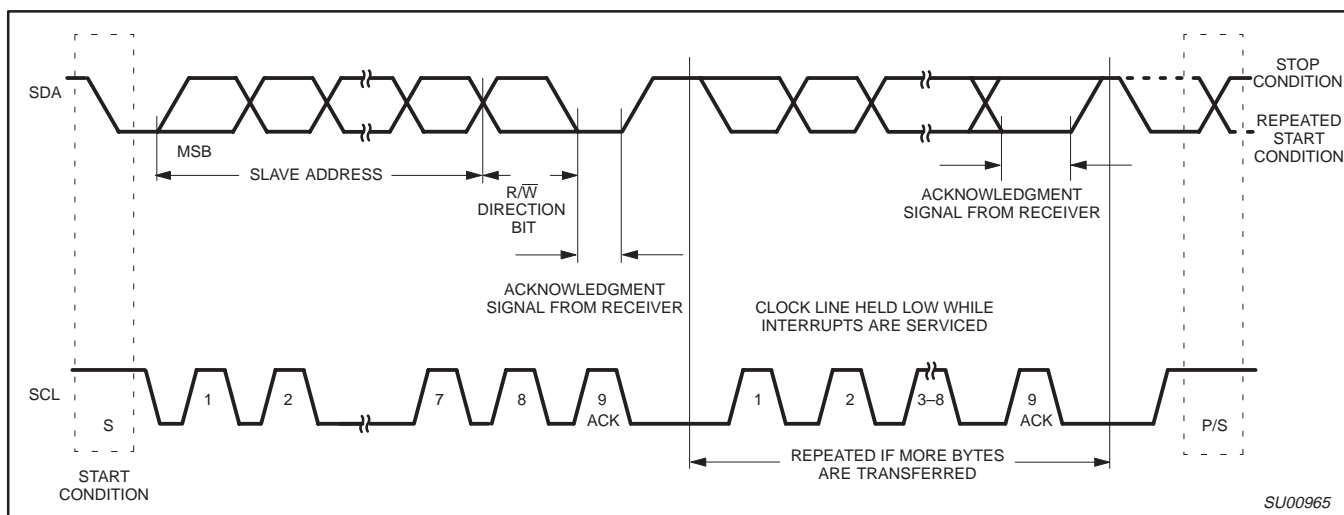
SDA

MSB

SLAVE ADDRESS

$R/\overline{W}$ DIRECTION BIT

ACKNOWLEDGMENT SIGNAL FROM RECEIVER

CLOCK LINE HELD LOW WHILE INTERRUPTS ARE SERVICED

ACKNOWLEDGMENT SIGNAL FROM RECEIVER

STOP CONDITION

REPEATED START CONDITION

SCL

S

1

2

7

8

9 ACK

1

2

3–8

9 ACK

P/S

START CONDITION

REPEATED IF MORE BYTES ARE TRANSFERRED

SU00965